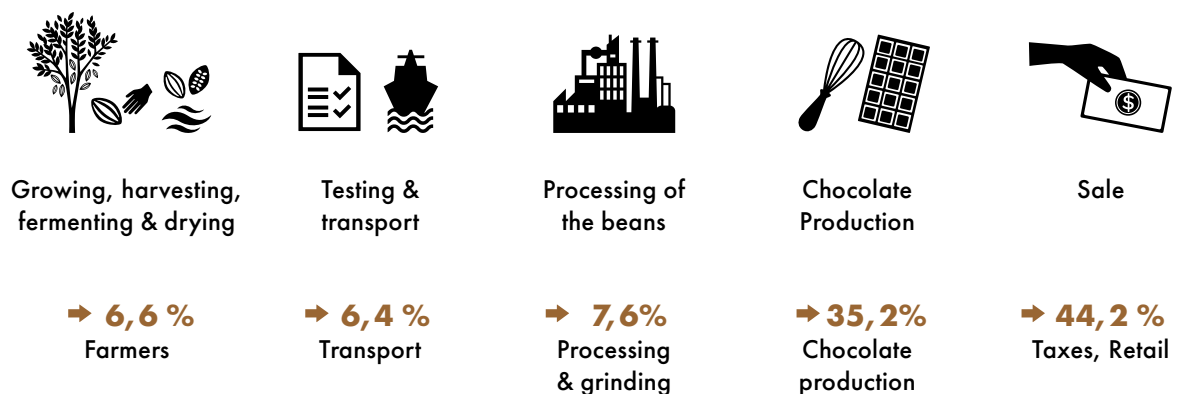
Growing, harvesting, fermenting & drying

Testing & transport

Processing of the beans

Chocolate Production

Sale

➡ 6,6 %
Farmers

➡ 6,4 %
Transport

➡ 7,6%
Processing & grinding

➡ 35,2%
Chocolate production

➡ 44,2 %
Taxes, Retail